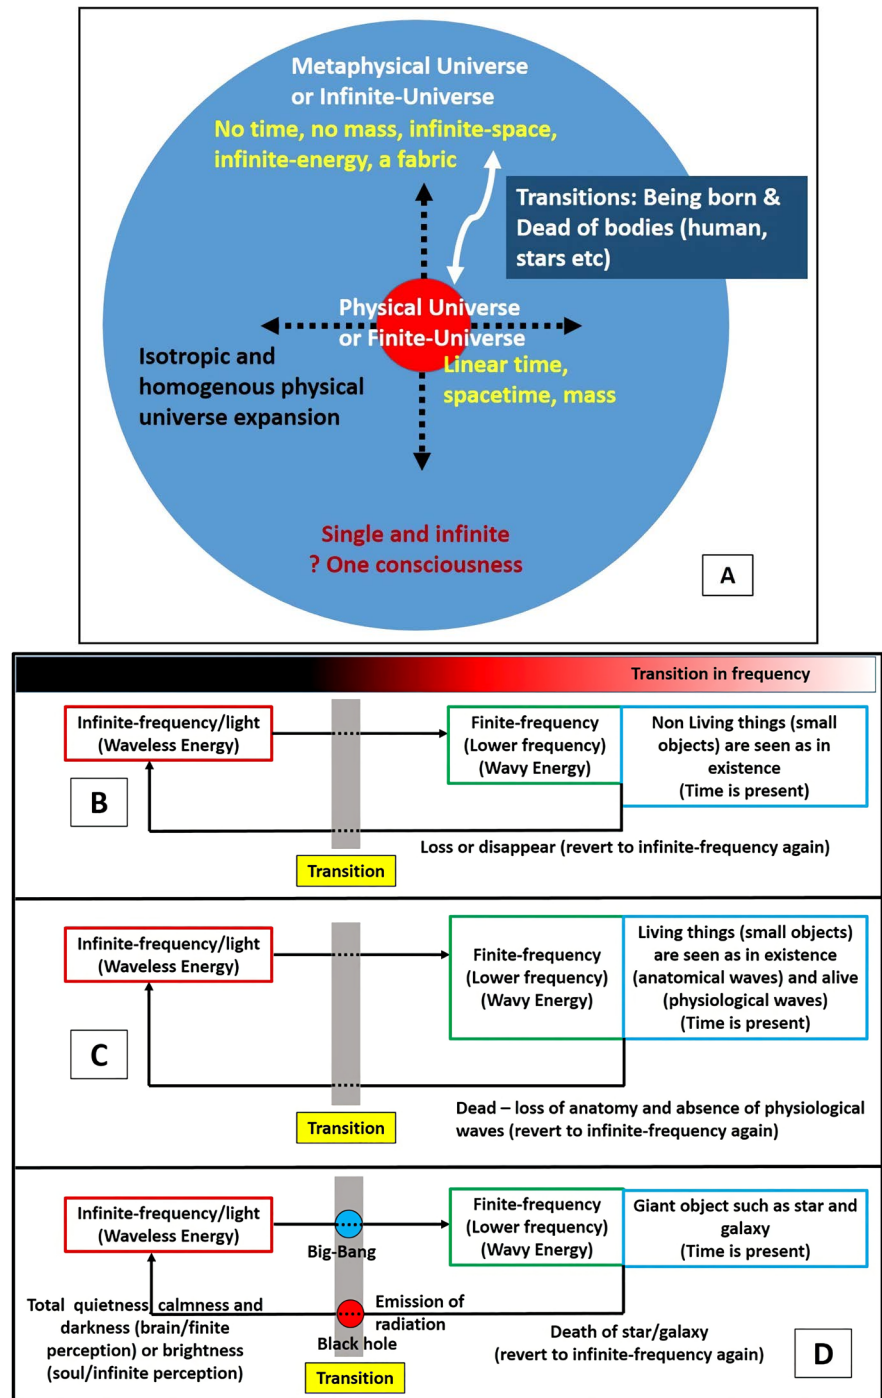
Metaphysical Universe or Infinite-Universe

No time, no mass, infinite-space, infinite-energy, a fabric

Transitions: Being born & Dead of bodies (human, stars etc)

Physical Universe or Finite-Universe

Isotropic and homogenous physical universe expansion

Linear time, spacetime, mass

Single and infinite
? One consciousness

A

Transition in frequency

Infinite-frequency/light (Waveless Energy)

Finite-frequency (Lower frequency) (Wavy Energy)

Non Living things (small objects) are seen as in existence (Time is present)

B

Loss or disappear (revert to infinite-frequency again)

Transition

Infinite-frequency/light (Waveless Energy)

Finite-frequency (Lower frequency) (Wavy Energy)

Living things (small objects) are seen as in existence (anatomical waves) and alive (physiological waves) (Time is present)

C

Transition

Dead – loss of anatomy and absence of physiological waves (revert to infinite-frequency again)

Infinite-frequency/light (Waveless Energy)

Big-Bang

Finite-frequency (Lower frequency) (Wavy Energy)

Giant object such as star and galaxy (Time is present)

Total quietness calmness and darkness (brain/finite perception) or brightness (soul/infinite perception)

Emission of radiation

Black hole

Death of star/galaxy (revert to infinite-frequency again)

D

Transition